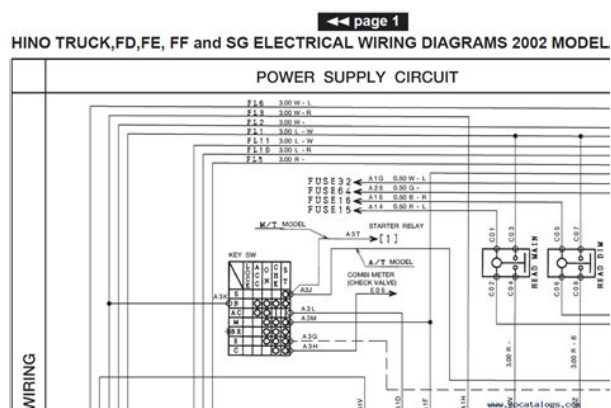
◀◀ page 1

HINO TRUCK,FD,FE, FF and SG ELECTRICAL WIRING DIAGRAMS 2002 MODEL

POWER SUPPLY CIRCUIT

FL6 3.00 W - L
FL9 3.00 W - R
FL2 3.00 W -
FL1 3.00 L - W
FL11 3.00 L - W
FL10 3.00 L - R
FL5 3.00 R -

FUSE32 A1G 0.50 W - L
FUSE64 A26 0.50 G -
FUSE16 A1S 0.50 R - R
FUSE15 A14 0.50 R - L

M/T MODEL
STARTER RELAY
A3T
[1]

A/T MODEL

KEY SW
ACC
ON
ST

COMBI METER (CHECK VALVE)
E06

A3J
A3L
A3M
A3Q
A3H
A3K

C01
C03
C02
C04
C05
C07
C06
C08

HEAD MAIN
HEAD DIM

3.00 R -
3.00 R - B

WIRING

www.epcatalogs.com